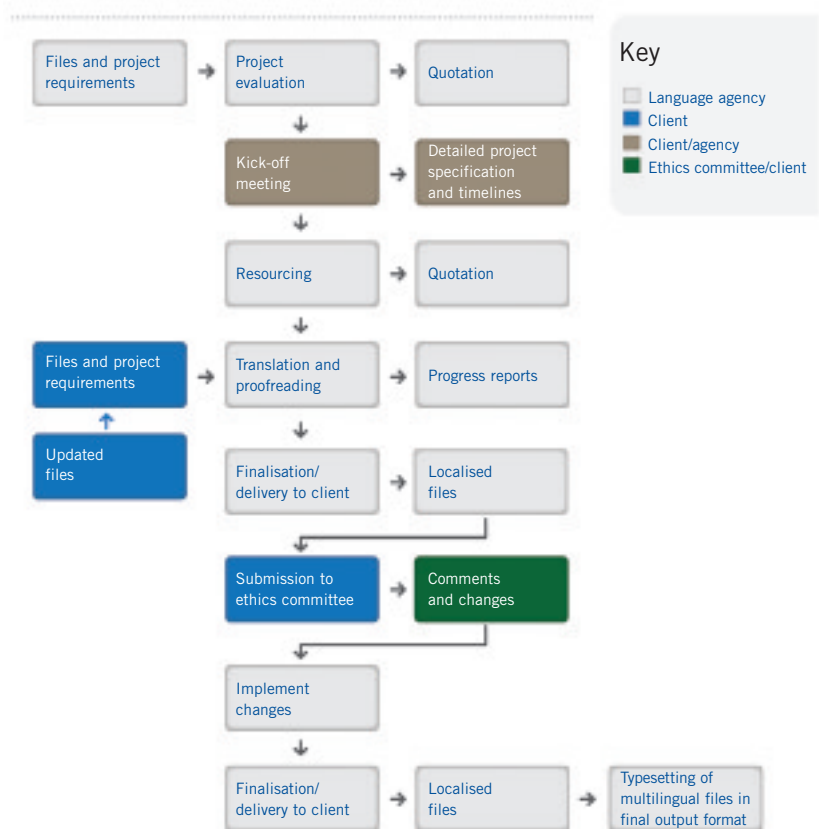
Files and project requirements

Project evaluation

Quotation

Kick-off meeting

Detailed project specification and timelines

Resourcing

Quotation

Files and project requirements

Updated files

Translation and proofreading

Progress reports

Finalisation/ delivery to client

Localised files

Submission to ethics committee

Comments and changes

Implement changes

Finalisation/ delivery to client

Localised files

Typesetting of multilingual files in final output format

Key

Language agency
Client
Client/agency
Ethics committee/client